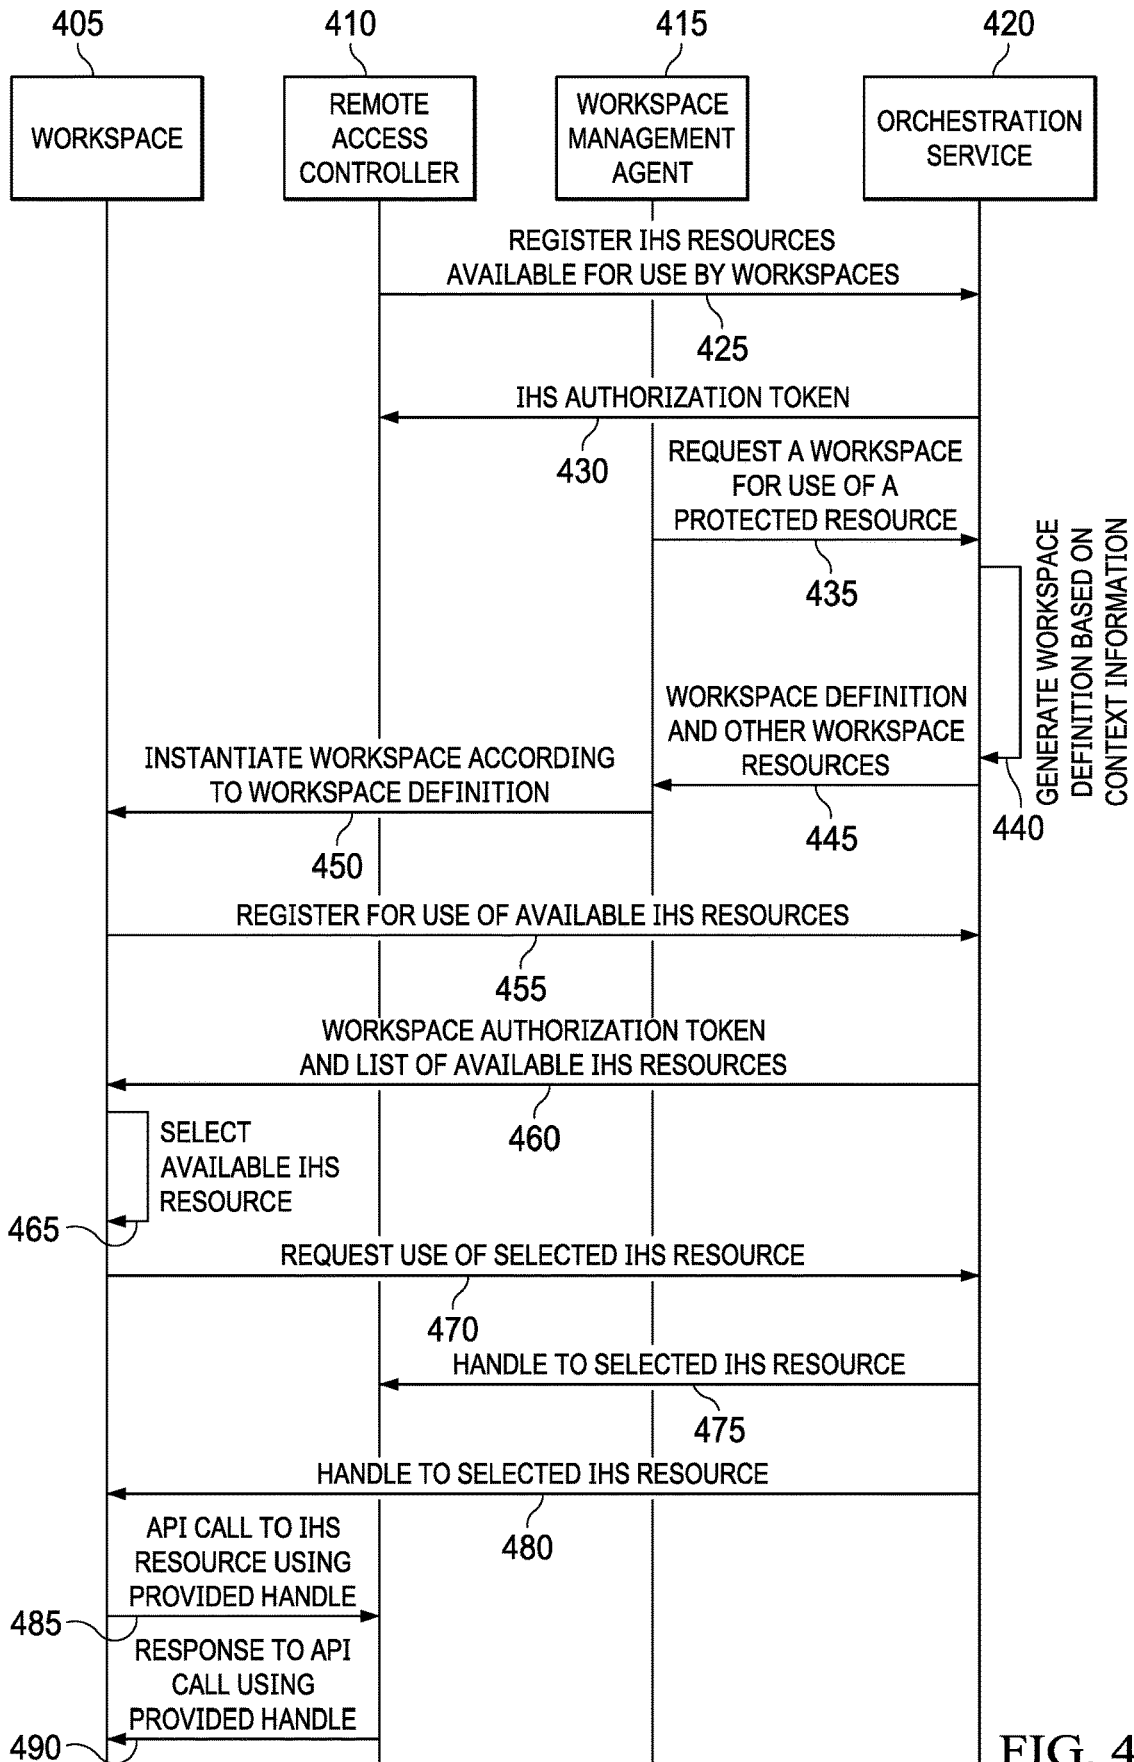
405
WORKSPACE

410
REMOTE ACCESS CONTROLLER

415
WORKSPACE MANAGEMENT AGENT

420
ORCHESTRATION SERVICE

REGISTER IHS RESOURCES AVAILABLE FOR USE BY WORKSPACES
425

IHS AUTHORIZATION TOKEN
430

REQUEST A WORKSPACE FOR USE OF A PROTECTED RESOURCE
435

GENERATE WORKSPACE DEFINITION BASED ON CONTEXT INFORMATION
440

WORKSPACE DEFINITION AND OTHER WORKSPACE RESOURCES
445

INSTANTIATE WORKSPACE ACCORDING TO WORKSPACE DEFINITION
450

REGISTER FOR USE OF AVAILABLE IHS RESOURCES
455

WORKSPACE AUTHORIZATION TOKEN AND LIST OF AVAILABLE IHS RESOURCES
460

SELECT AVAILABLE IHS RESOURCE
465

REQUEST USE OF SELECTED IHS RESOURCE
470

HANDLE TO SELECTED IHS RESOURCE
475

HANDLE TO SELECTED IHS RESOURCE
480

API CALL TO IHS RESOURCE USING PROVIDED HANDLE
485

RESPONSE TO API CALL USING PROVIDED HANDLE
490

FIG. 4